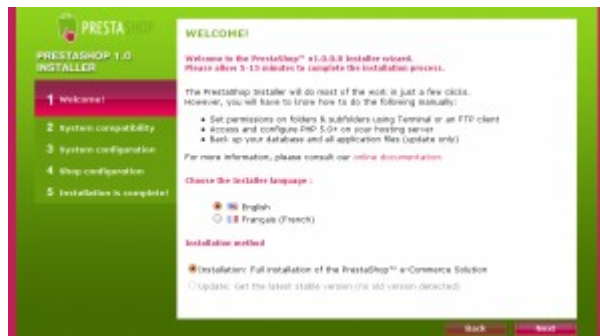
PRESTASHOP

PRESTASHOP 1.0 INSTALLER

1 Welcome!

2 System compatibility

3 System configuration

4 Shop configuration

5 Installation is complete!

WELCOME!

Welcome to the PrestaShop™ v1.0.0.0 installer wizard.
Please allow 5-15 minutes to complete the installation process.

The PrestaShop installer will do most of the work in just a few clicks.
However, you will have to know how to do the following manually:

- Set permissions on folders & subfolders using Terminal or an FTP client
- Access and configure PHP 5.0+ on your hosting server
- Back up your database and all application files (update only)

For more information, please consult our online documentation.

Choose the installer language :

English

Français (French)

Installation method

Installation: Full installation of the PrestaShop™ e-Commerce Solution

Update: Get the latest stable version (no old version detected)

Back Next